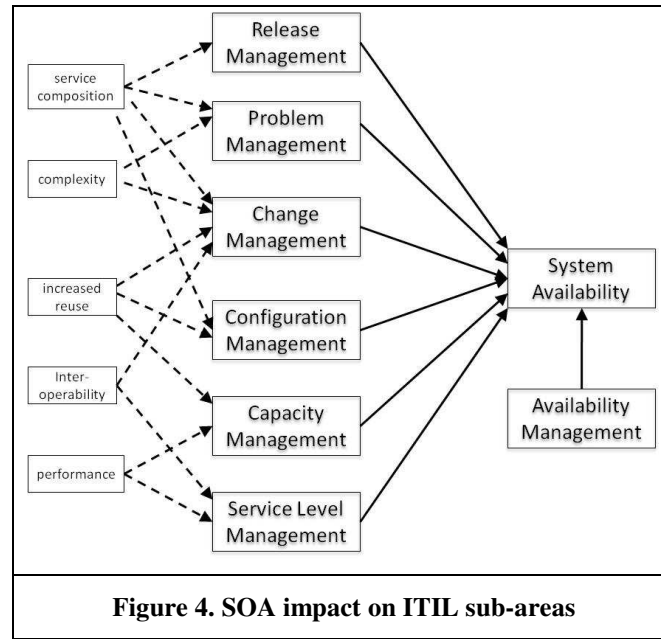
service composition

complexity

increased reuse

Inter-operability

performance

Release Management

Problem Management

Change Management

Configuration Management

Capacity Management

Service Level Management

System Availability

Availability Management

Figure 4. SOA impact on ITIL sub-areas